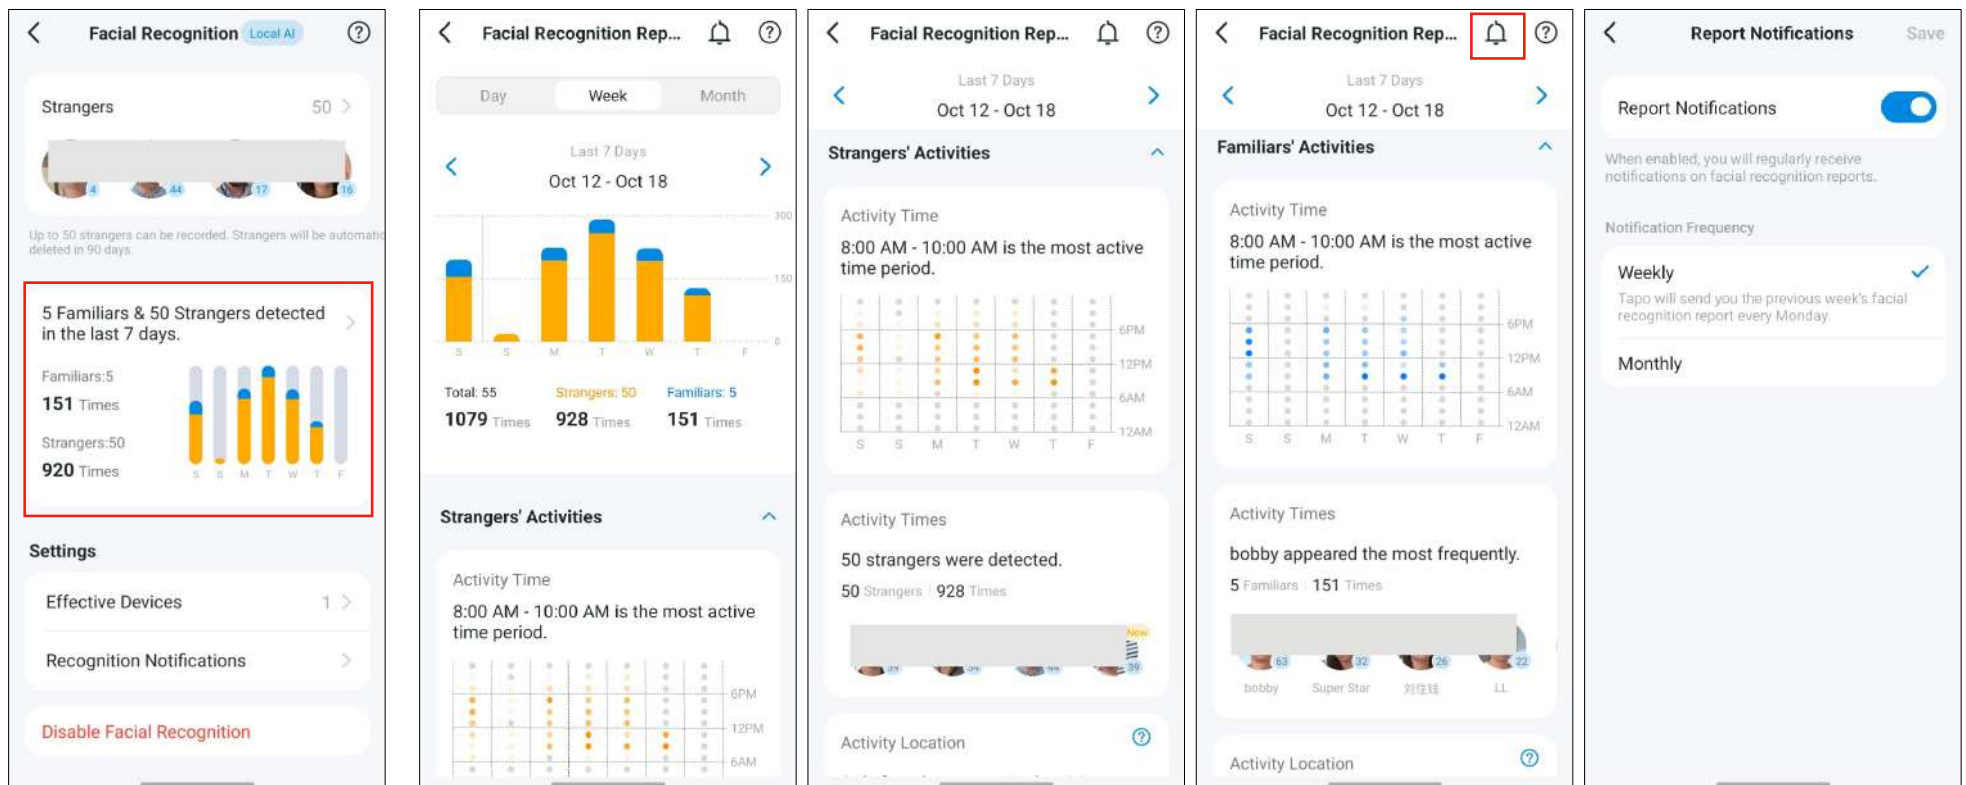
Facial Recognition Local AI

Strangers 50

4 44 17 16

Up to 50 strangers can be recorded. Strangers will be automatic deleted in 90 days.

5 Familiars & 50 Strangers detected in the last 7 days.

Familiars:5

151 Times

Strangers:50

920 Times

S S M T W T F

Settings

Effective Devices 1

Recognition Notifications

Disable Facial Recognition

Facial Recognition Rep...

Day Week Month

Last 7 Days

Oct 12 - Oct 18

300

150

0

S S M T W T F

Total: 55 Strangers: 50 Familiars: 5

1079 Times 928 Times 151 Times

Strangers' Activities

Activity Time

8:00 AM - 10:00 AM is the most active time period.

6PM

12PM

6AM

Facial Recognition Rep...

Last 7 Days

Oct 12 - Oct 18

Strangers' Activities

Activity Time

8:00 AM - 10:00 AM is the most active time period.

6PM

12PM

6AM

12AM

S S M T W T F

Activity Times

50 strangers were detected.

50 Strangers | 928 Times

New

39

Activity Location

Facial Recognition Rep...

Last 7 Days

Oct 12 - Oct 18

Familiars' Activities

Activity Time

8:00 AM - 10:00 AM is the most active time period.

6PM

12PM

6AM

12AM

S S M T W T F

Activity Times

bobby appeared the most frequently.

5 Familiars | 151 Times

63 32 26 22

bobby Super Star 刘佳娃 LL

Activity Location

Report Notifications Save

Report Notifications

When enabled, you will regularly receive notifications on facial recognition reports.

Notification Frequency

Weekly

Tapo will send you the previous week's facial recognition report every Monday.

Monthly